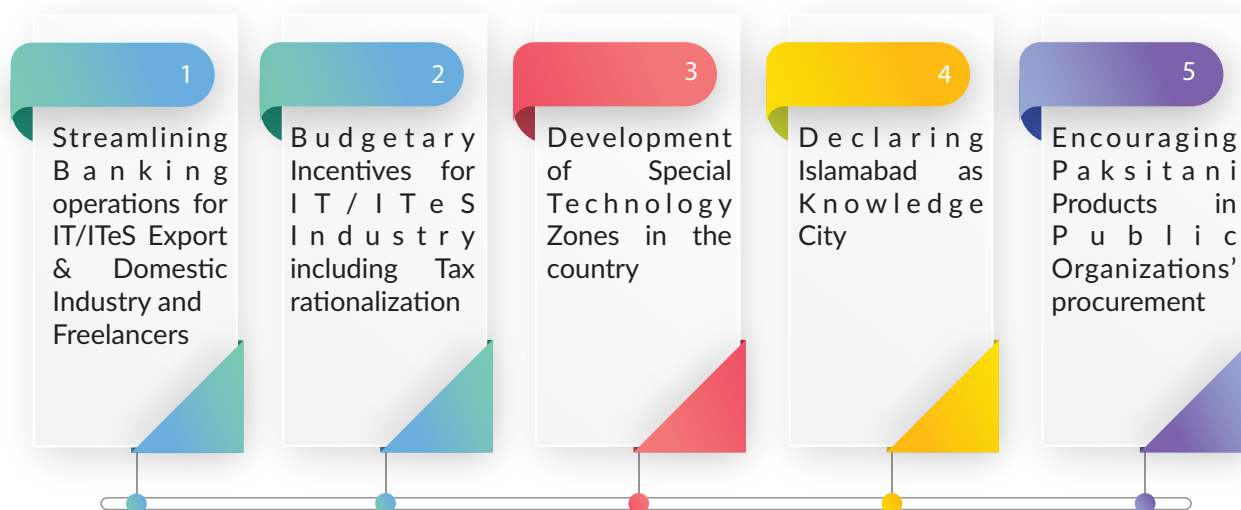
1

Streamlining Banking operations for IT/ITeS Export & Domestic Industry and Freelancers

2

Budgetary Incentives for IT/ITeS Industry including Tax rationalization

3

Development of Special Technology Zones in the country

4

Declaring Islamabad as Knowledge City

5

Encouraging Paksitani Products in Public Organizations' procurement